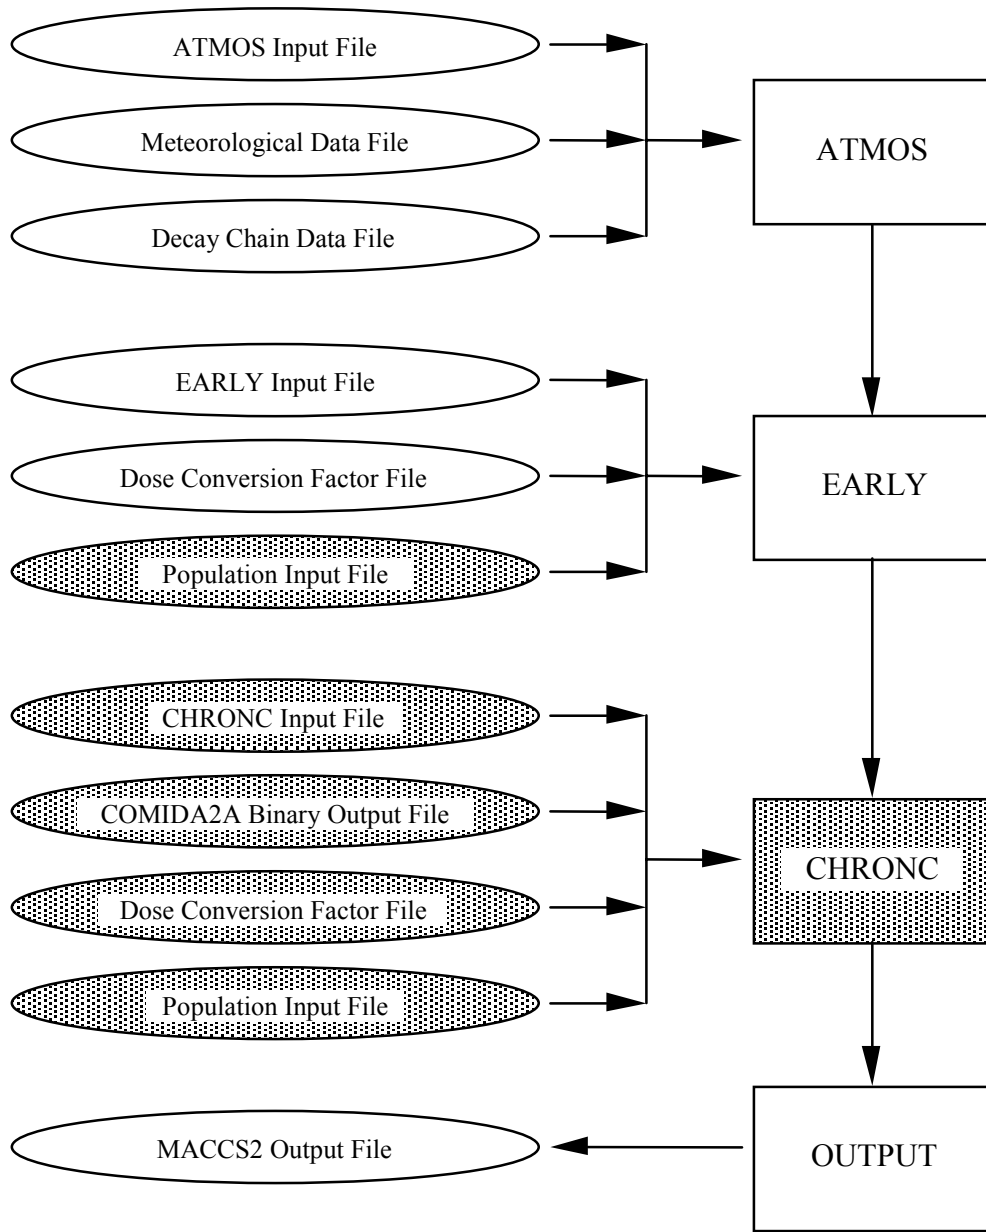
ATMOS Input File

Meteorological Data File

Decay Chain Data File

ATMOS

EARLY Input File

Dose Conversion Factor File

Population Input File

EARLY

CHRONC Input File

COMIDA2A Binary Output File

Dose Conversion Factor File

Population Input File

CHRONC

MACCS2 Output File

OUTPUT